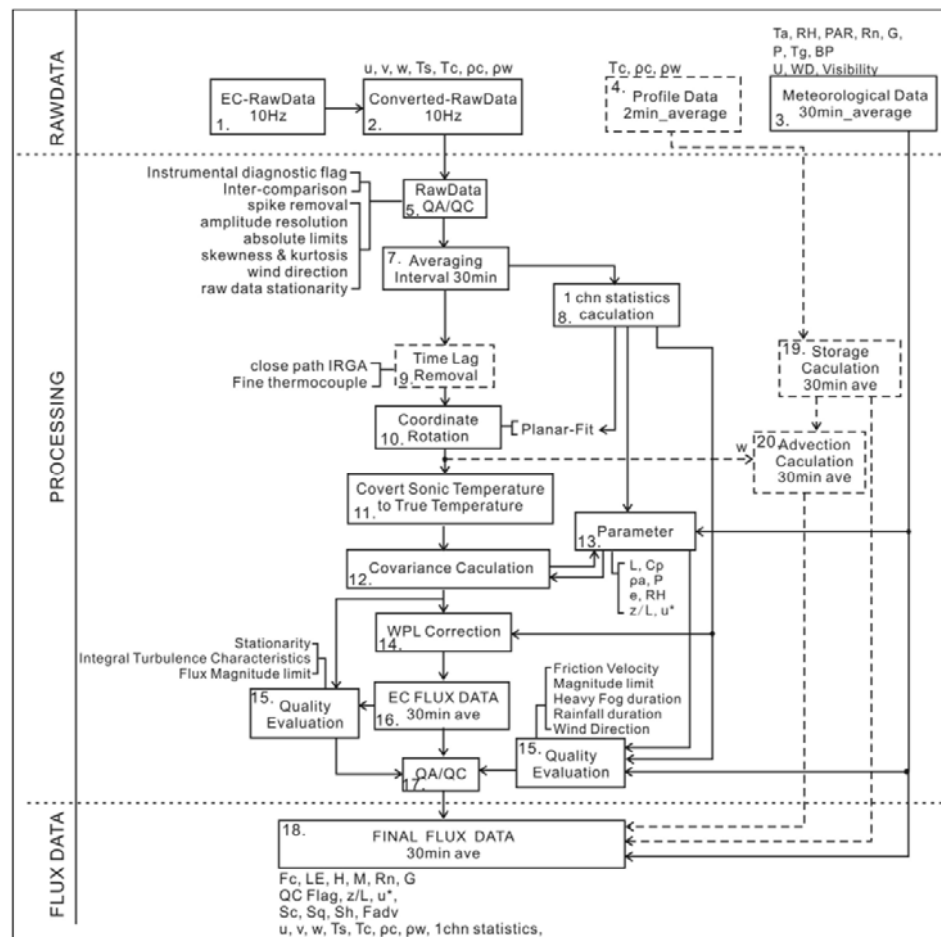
RAWDATA

Ta, RH, PAR, Rn, G, P, Tg, BP U, WD, Visibility

u, v, w, Ts, Tc, ρc, ρw

Tc, ρc, ρw

EC-RawData 10Hz 1.

Converted-RawData 10Hz 2.

4. Profile Data 2min_average

Meteorological Data 30min_average 3.

PROCESSING

Instrumental diagnostic flag
Inter-comparison
spike removal
amplitude resolution
absolute limits
skewness & kurtosis
wind direction
raw data stationarity

RawData 5. QA/QC

7. Averaging Interval 30min

1 chn statistics 8. caculation

close path IRGA
Fine thermocouple

Time Lag 9. Removal

19. Storage Caculation 30min ave

Coordinate 10. Rotation

Planar-Fit

w

20 Advection Caculation 30min ave

Covert Sonic Temperature 11. to True Temperature

13. Parameter

12. Covariance Caculation

L, Cp
ρa, P
e, RH
z/L, u*

WPL Correction 14.

Stationarity
Integral Turbulence Characteristics
Flux Magnitude limit

15. Quality Evaluation

EC FLUX DATA 16. 30min ave

Friction Velocity
Magnitude limit
Heavy Fog duration
Rainfall duration
Wind Direction

15. Quality Evaluation

QA/QC 17.

FLUX DATA

18. FINAL FLUX DATA 30min ave

Fc, LE, H, M, Rn, G
QC Flag, z/L, u*,
Sc, Sq, Sh, Fadv
u, v, w, Ts, Tc, ρc, ρw, 1chn statistics,